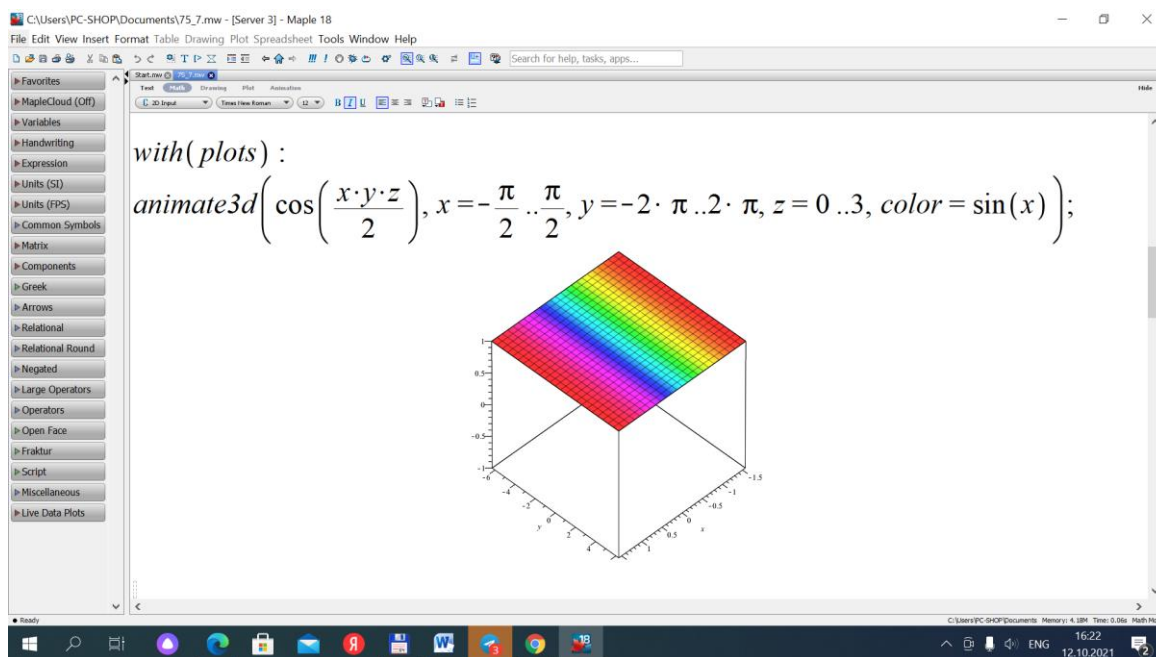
C:\Users\PC-SHOP\Documents\75_7.mw - [Server 3] - Maple 18

File Edit View Insert Format Table Drawing Plot Spreadsheet Tools Window Help

Search for help, tasks, apps...

Start.mw 75_7.mw

Text Math Drawing Plot Animation

2D Input Times New Roman 12

Hide

▶Favorites
▶MapleCloud (Off)
▶Variables
▶Handwriting
▶Expression
▶Units (SI)
▶Units (FPS)
▶Common Symbols
▶Matrix
▶Components
▶Greek
▶Arrows
▶Relational
▶Relational Round
▶Negated
▶Large Operators
▶Operators
▶Open Face
▶Fraktur
▶Script
▶Miscellaneous
▶Live Data Plots

$with(plots):$

$animate3d\left(\cos\left(\frac{x\cdot y\cdot z}{2}\right), x=-\frac{\pi}{2}..\frac{\pi}{2}, y=-2\cdot\pi..2\cdot\pi, z=0..3, color=\sin(x)\right);$

1
0.5
0
-0.5
-1
-6
-4
-2
y
2
4
-1.5
-1
-0.5
x
0.5
1

Ready

C:\Users\PC-SHOP\Documents Memory: 4.18M Time: 0.06s Math Mo

ENG 16:22 12.10.2021